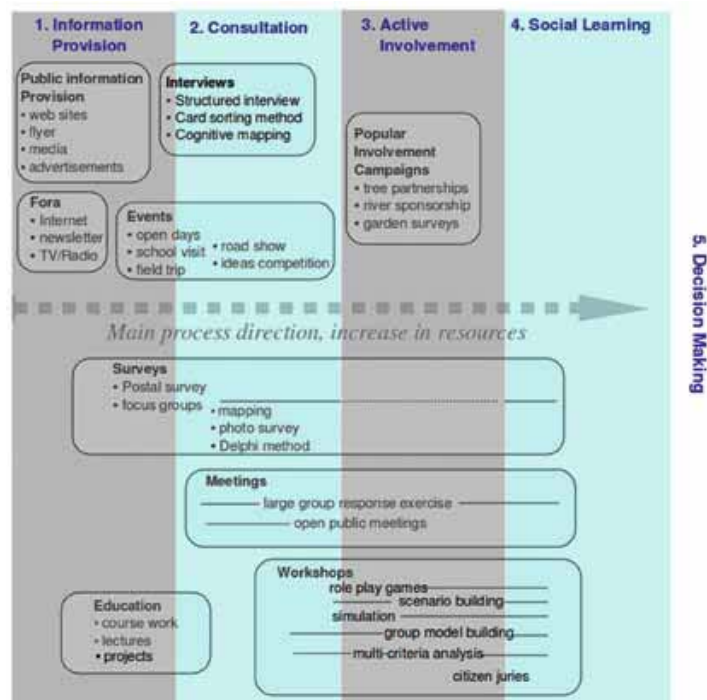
1. Information Provision

2. Consultation

3. Active Involvement

4. Social Learning

5. Decision Making

Public information Provision
• web sites
• flyer
• media
• advertisements

Interviews
• Structured interview
• Card sorting method
• Cognitive mapping

Popular Involvement Campaigns
• tree partnerships
• river sponsorship
• garden surveys

Fora
• Internet
• newsletter
• TV/Radio

Events
• open days
• school visit
• field trip
• road show
• ideas competition

Main process direction, increase in resources

Surveys
• Postal survey
• focus groups
• mapping
• photo survey
• Delphi method

Meetings
large group response exercise
open public meetings

Workshops
role play games
scenario building
simulation
group model building
multi-criteria analysis
citizen juries

Education
• course work
• lectures
• projects